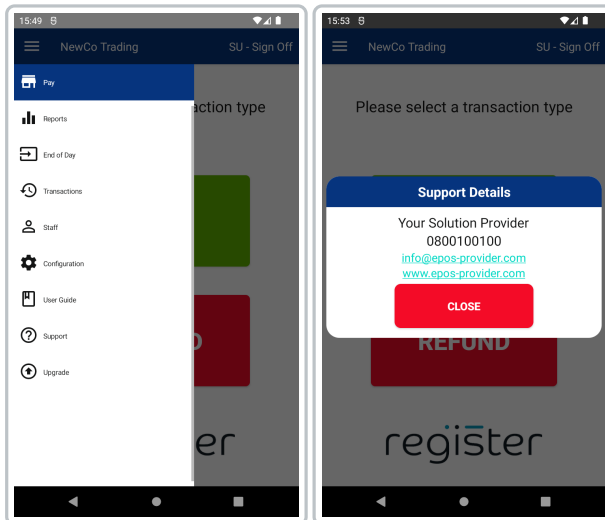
15:49

NewCo Trading SU - Sign Off

Pay

Reports

End of Day

Transactions

Staff

Configuration

User Guide

Support

Upgrade

action type

D

er

15:53

NewCo Trading SU - Sign Off

Please select a transaction type

Support Details

Your Solution Provider
0800100100
info@epos-provider.com
www.epos-provider.com

CLOSE

REFUND

register